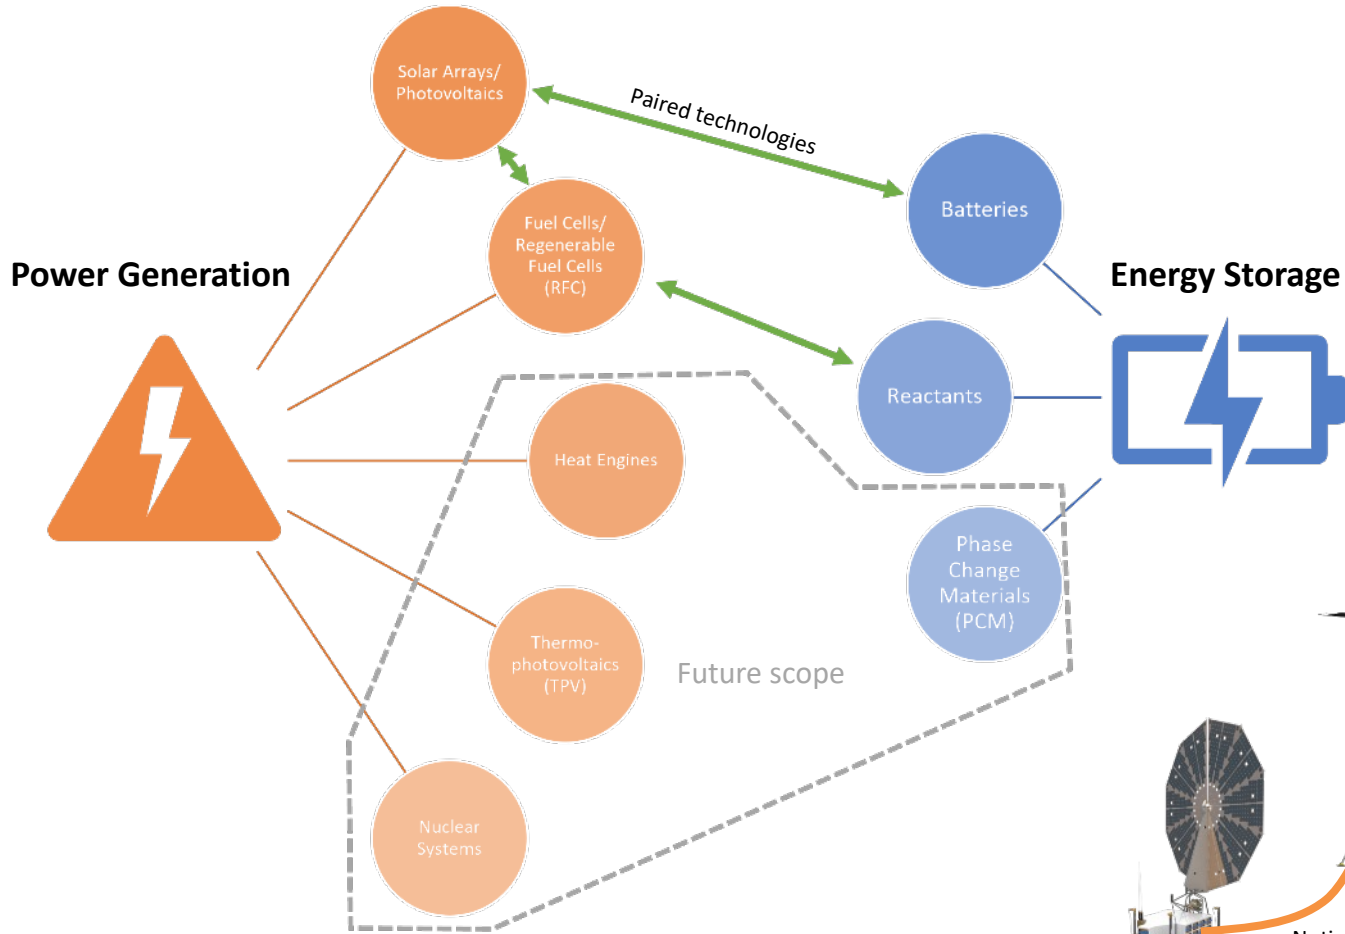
Solar Arrays/ Photovoltaics

Paired technologies

Batteries

Fuel Cells/ Regenerable Fuel Cells (RFC)

Power Generation

Energy Storage

Reactants

Heat Engines

Phase Change Materials (PCM)

Thermo-photovoltaics (TPV)

Future scope

Nuclear Systems

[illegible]